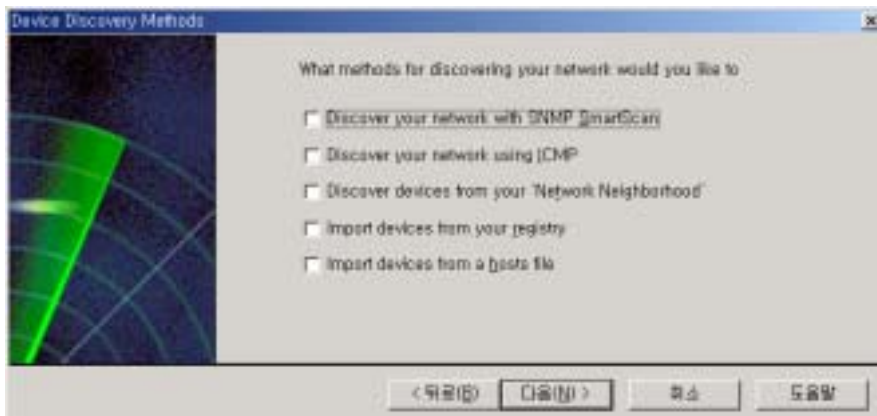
Device Discovery Methods

What methods for discovering your network would you like to

Discover your network with SNMP SmartScan

Discover your network using ICMP

Discover devices from your 'Network Neighborhood'

Import devices from your registry

Import devices from a hosts file

< 뒤로(B)

다음(N) >

취소

도움말